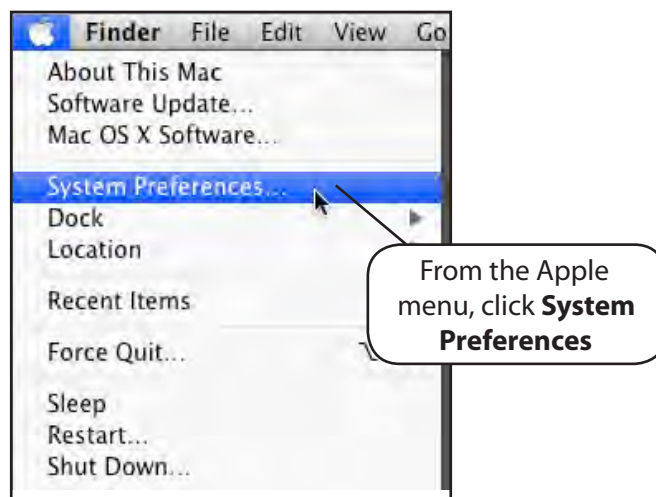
Finder File Edit View Go

About This Mac
Software Update...
Mac OS X Software...

System Preferences...
Dock
Location

Recent Items

Force Quit...

Sleep
Restart...
Shut Down...

From the Apple menu, click **System Preferences**